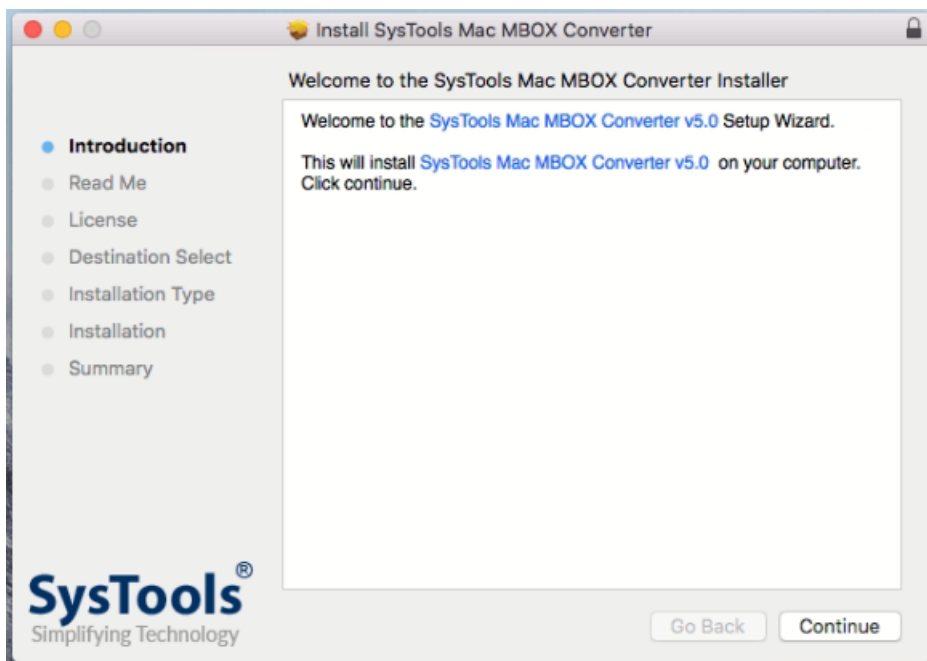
Install SysTools Mac MBOX Converter

Welcome to the SysTools Mac MBOX Converter Installer

Introduction
Read Me
License
Destination Select
Installation Type
Installation
Summary

Welcome to the SysTools Mac MBOX Converter v5.0 Setup Wizard.

This will install SysTools Mac MBOX Converter v5.0 on your computer. Click continue.

SysTools®
Simplifying Technology

Go Back
Continue